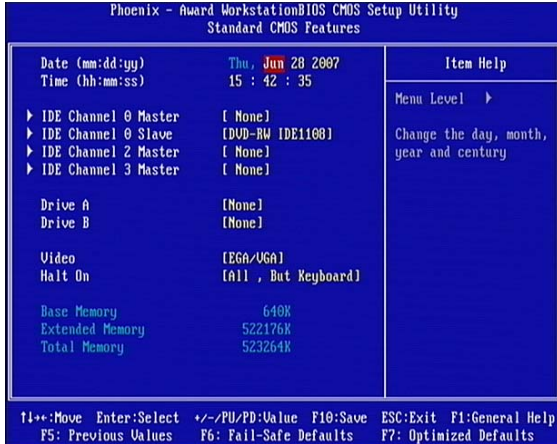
Phoenix - Award WorkstationBIOS CMOS Setup Utility
Standard CMOS Features

| | | Item Help |
|---|---|---|
| Date (mm:dd:yy) | Thu, Jun 28 2007 | |
| Time (hh:mm:ss) | 15 : 42 : 35 | Menu Level ▶ |
| ▶ IDE Channel 0 Master | [ None] | Change the day, month, year and century |
| ▶ IDE Channel 0 Slave | [DVD-RW IDE1108] | |
| ▶ IDE Channel 2 Master | [ None] | |
| ▶ IDE Channel 3 Master | [ None] | |
| Drive A | [None] | |
| Drive B | [None] | |
| Video | [EGA/VGA] | |
| Halt On | [All , But Keyboard] | |
| Base Memory | 640K | |
| Extended Memory | 522176K | |
| Total Memory | 523264K | |

↑↓→←:Move Enter:Select +/-/PU/PD:Value F10:Save ESC:Exit F1:General Help
F5: Previous Values F6: Fail-Safe Defaults F7: Optimized Defaults